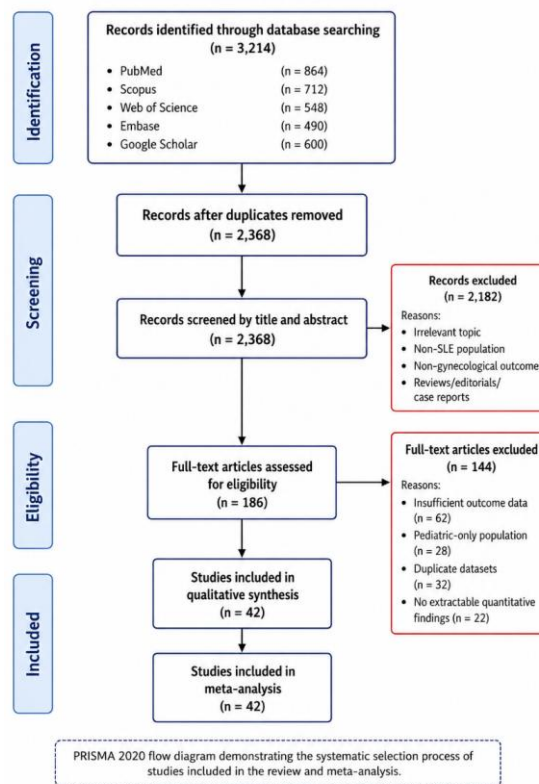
Identification

Records identified through database searching
(n = 3,214)

- PubMed (n = 864)
- Scopus (n = 712)
- Web of Science (n = 548)
- Embase (n = 490)
- Google Scholar (n = 600)

Screening

Records after duplicates removed
(n = 2,368)

Records screened by title and abstract
(n = 2,368)

Records excluded
(n = 2,182)
Reasons:
- Irrelevant topic
- Non-SLE population
- Non-gynecological outcome
- Reviews/editorials/ case reports

Eligibility

Full-text articles assessed for eligibility
(n = 186)

Full-text articles excluded
(n = 144)
Reasons:
- Insufficient outcome data (n = 62)
- Pediatric-only population (n = 28)
- Duplicate datasets (n = 32)
- No extractable quantitative findings (n = 22)

Included

Studies included in qualitative synthesis
(n = 42)

Studies included in meta-analysis
(n = 42)

PRISMA 2020 flow diagram demonstrating the systematic selection process of studies included in the review and meta-analysis.